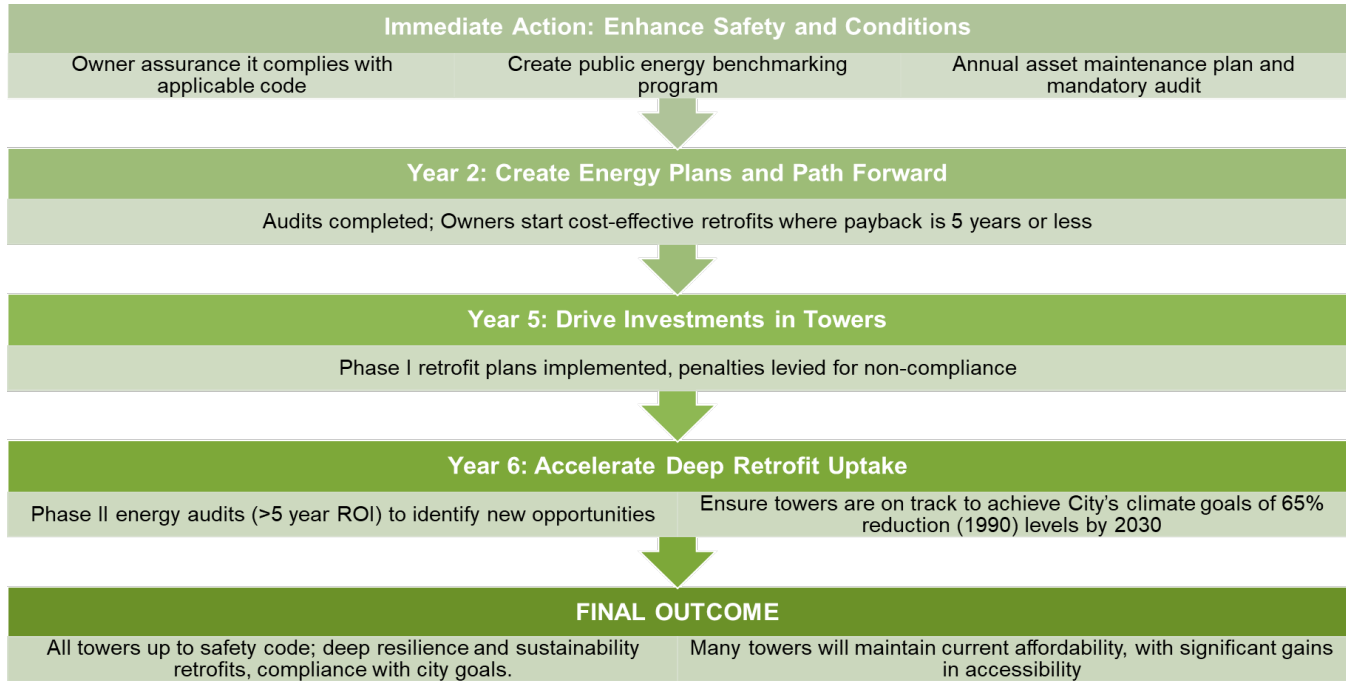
Immediate Action: Enhance Safety and Conditions

Owner assurance it complies with applicable code

Create public energy benchmarking program

Annual asset maintenance plan and mandatory audit

Year 2: Create Energy Plans and Path Forward

Audits completed; Owners start cost-effective retrofits where payback is 5 years or less

Year 5: Drive Investments in Towers

Phase I retrofit plans implemented, penalties levied for non-compliance

Year 6: Accelerate Deep Retrofit Uptake

Phase II energy audits (>5 year ROI) to identify new opportunities

Ensure towers are on track to achieve City's climate goals of 65% reduction (1990) levels by 2030

FINAL OUTCOME

All towers up to safety code; deep resilience and sustainability retrofits, compliance with city goals.

Many towers will maintain current affordability, with significant gains in accessibility